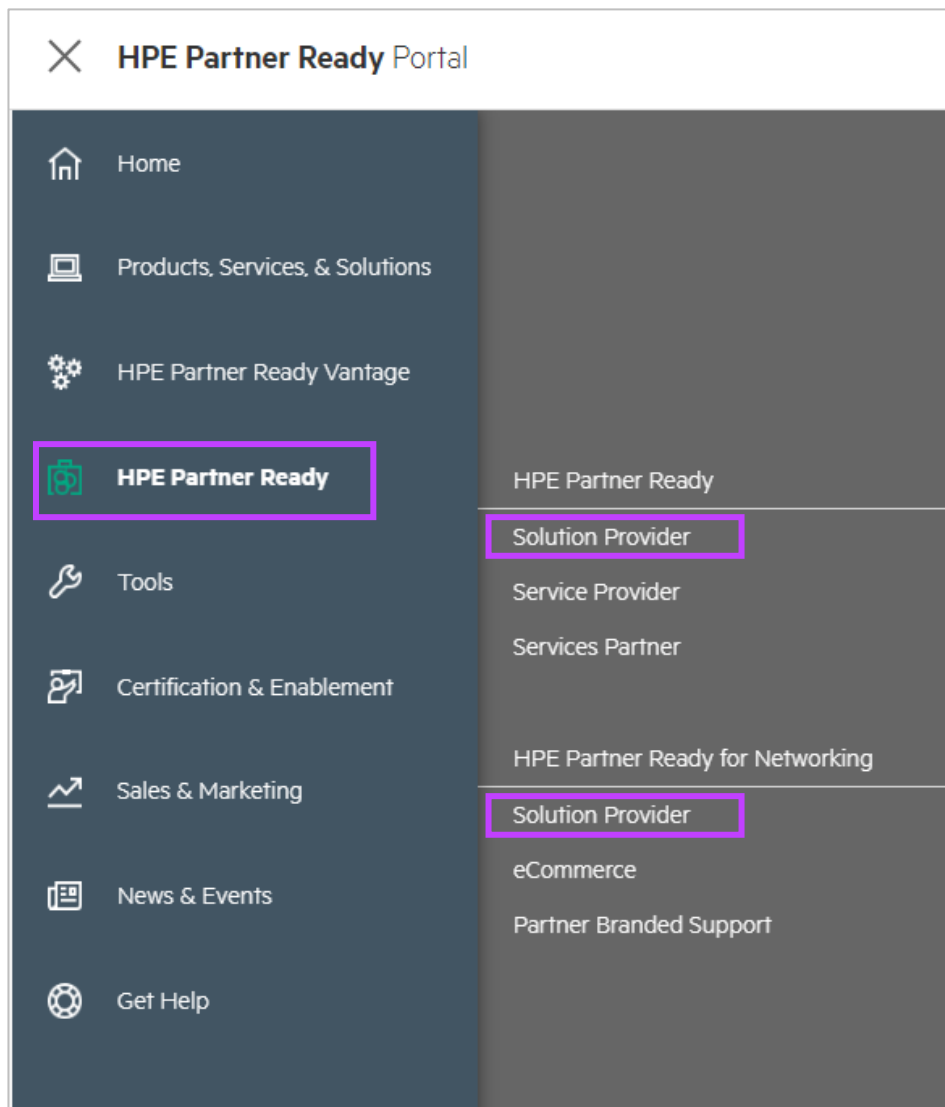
HPE Partner Ready Portal

Home

Products, Services, & Solutions

HPE Partner Ready Vantage

HPE Partner Ready

Tools

Certification & Enablement

Sales & Marketing

News & Events

Get Help

HPE Partner Ready

Solution Provider

Service Provider

Services Partner

HPE Partner Ready for Networking

Solution Provider

eCommerce

Partner Branded Support